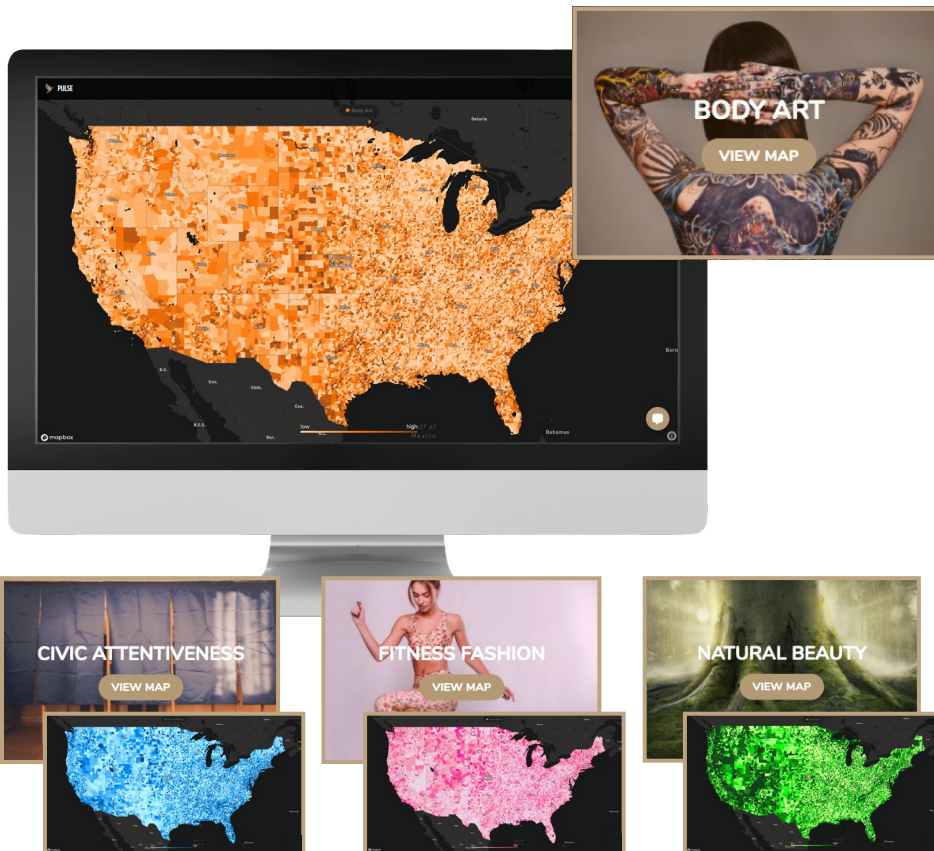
PULSE

Body Art

Ontario

B.C.

Son.

Chih.

Dgo.

B.C.S.

Sin.

low

high

Gulf of Mexico

Bahamas

Berm

mapbox

BODY ART

VIEW MAP

CIVIC ATTENTIVENESS

VIEW MAP

FITNESS FASHION

VIEW MAP

NATURAL BEAUTY

VIEW MAP